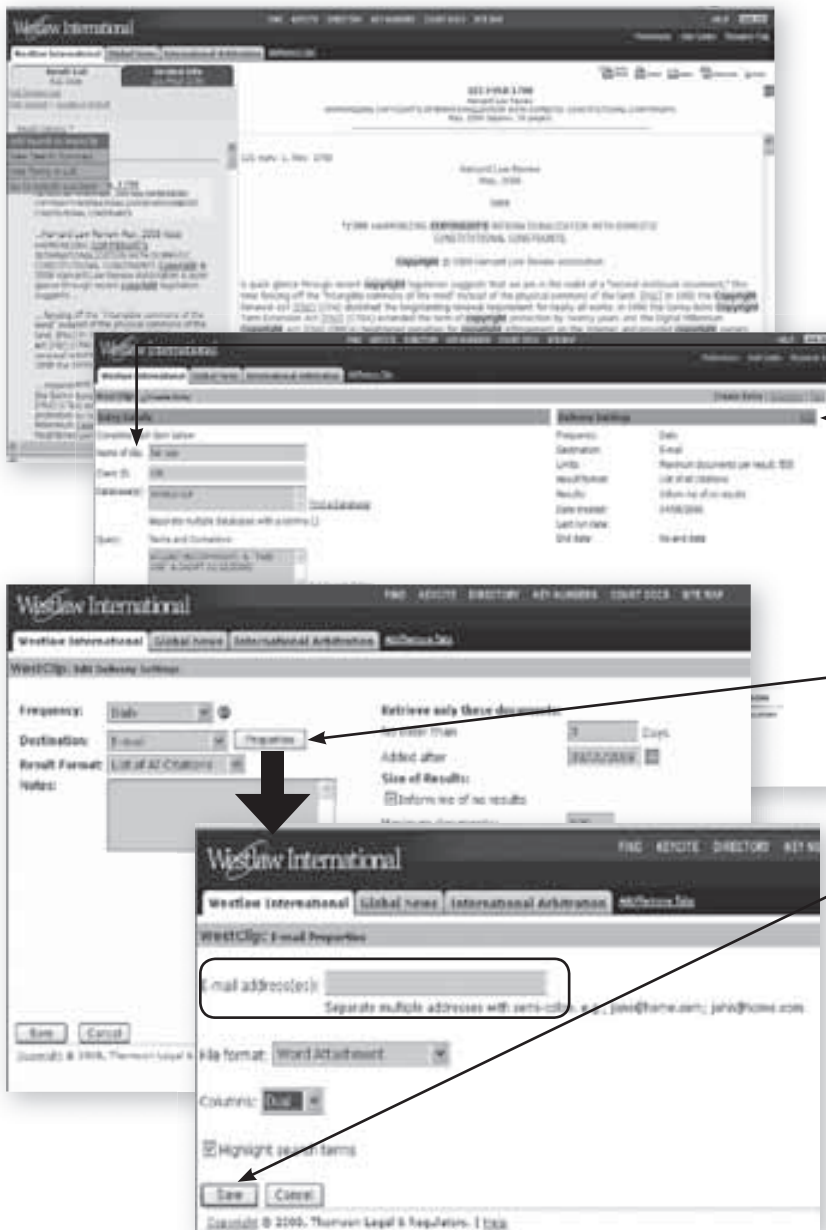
Westlaw International

FIND KEYCITE DIRECTORY KEY NUMBERS COURT DOCS SITE MAP

Westlaw International | Global News | International Arbitration | WiPNews

WestClip: Edit Delivery Settings

Frequency: Daily

Destination: E-mail | Properties

Result Format: List of All Citations

Notes:

Retrieve only these documents:

No Older Than 3 Days

Added after

Size of Results:

Inform me of no results

Save | Cancel

Copyright © 2006, Thomson Legal &

Westlaw International

FIND KEYCITE DIRECTORY KEY NU

Westlaw International | Global News | International Arbitration | WiPNews Tab

WestClip: E-mail Properties

E-mail address(es):

Separate multiple addresses with semi-colon, e.g.: jane@home.com; john@home.com

File format: Word Attachment

Columns: Dual

Highlight search terms

Save | Cancel

Copyright © 2006, Thomson Legal & Regulatory. | Help